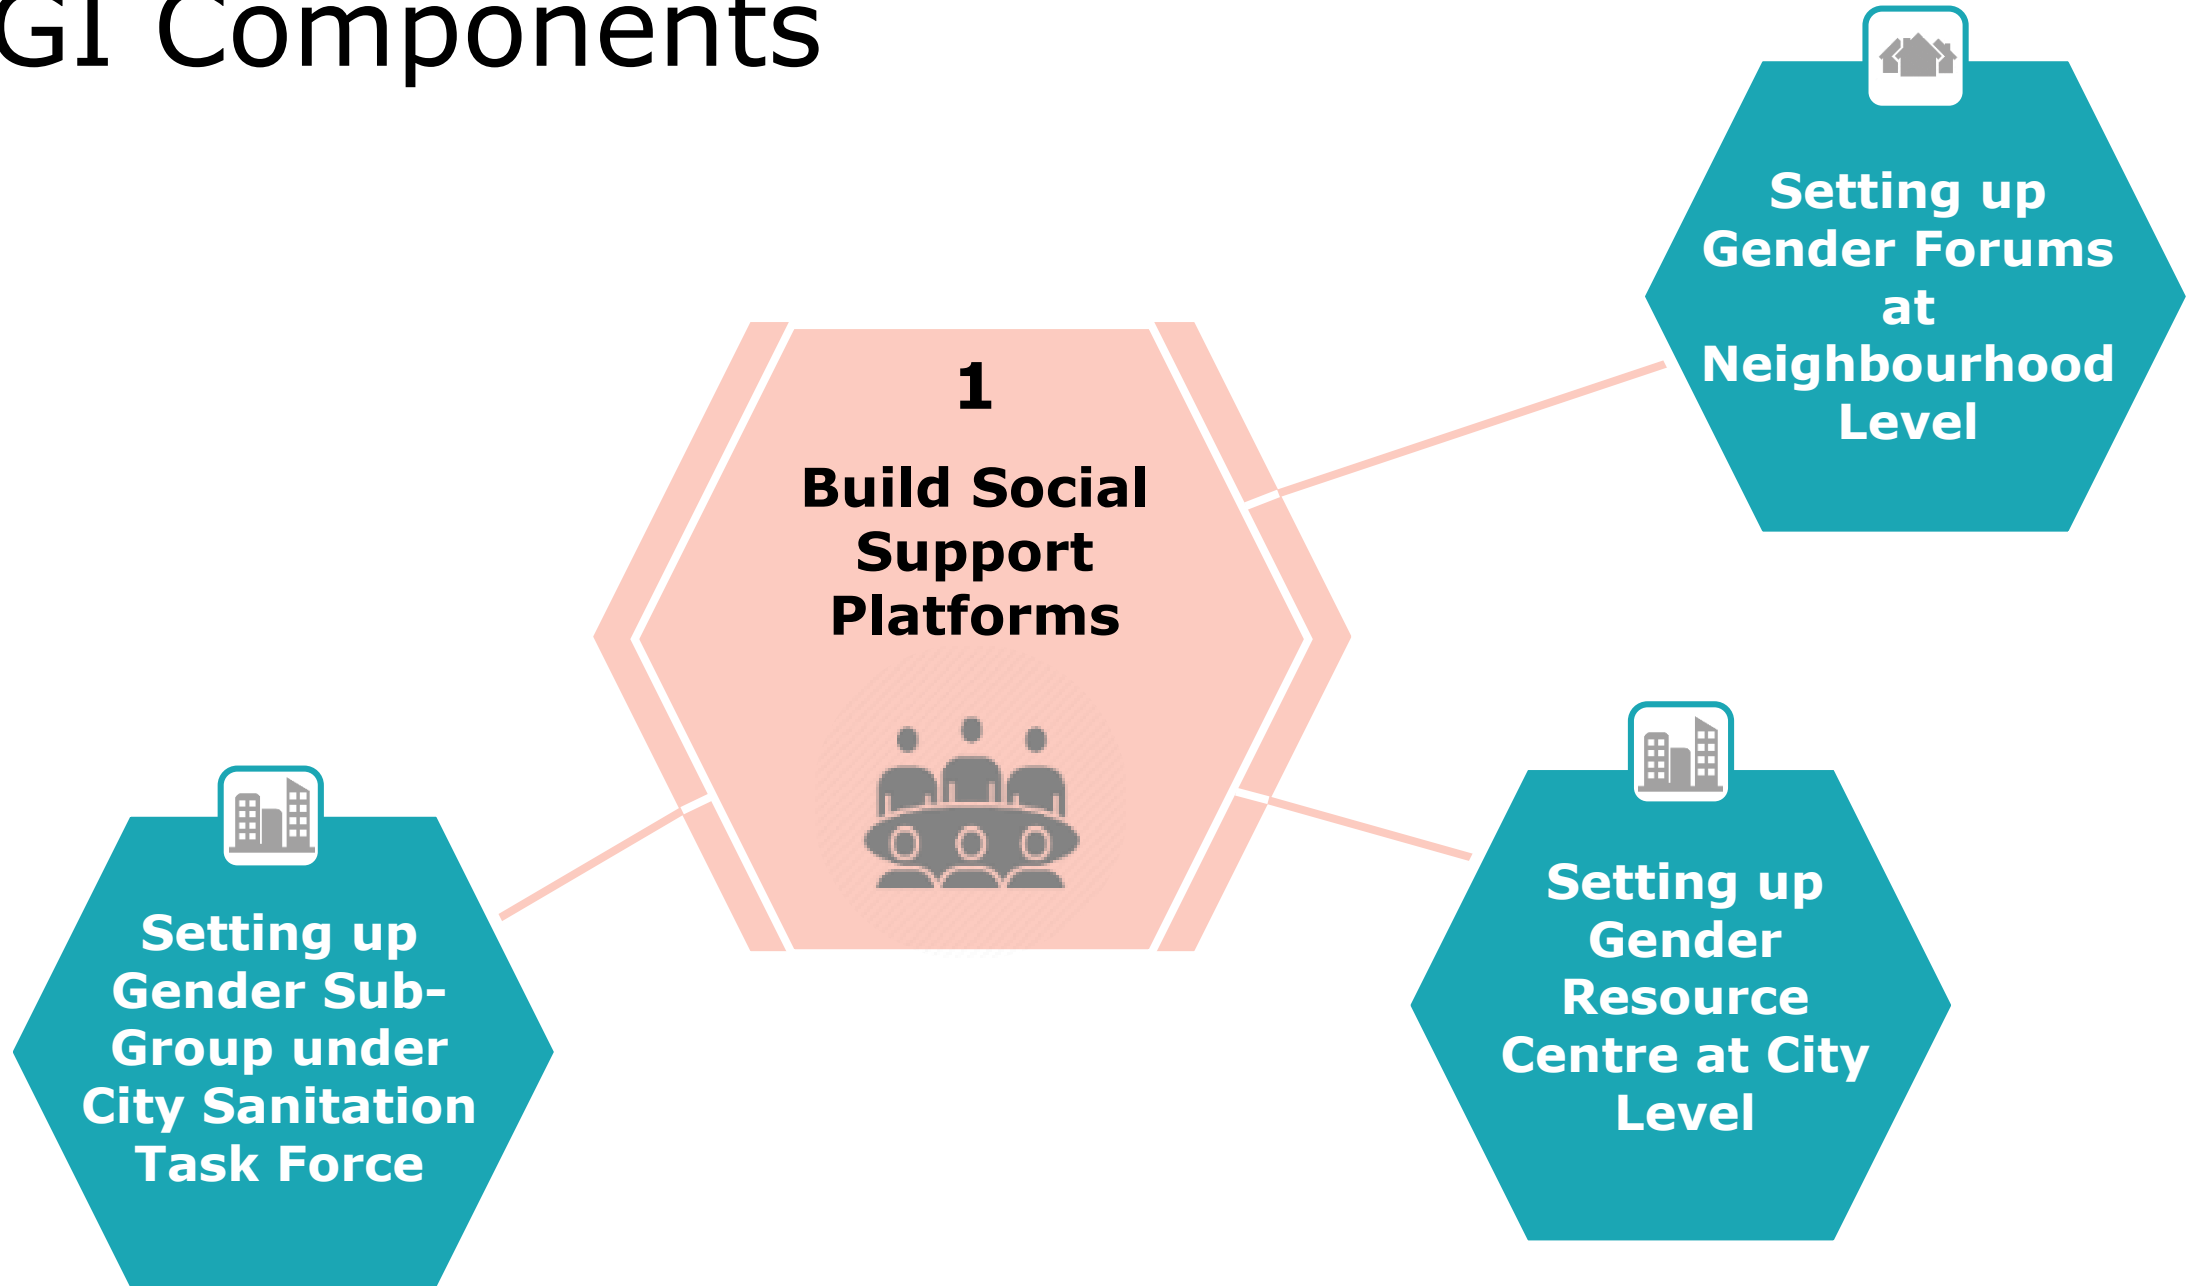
GI Components

1

Build Social Support Platforms

Setting up Gender Forums at Neighbourhood Level

Setting up Gender Sub-Group under City Sanitation Task Force

Setting up Gender Resource Centre at City Level